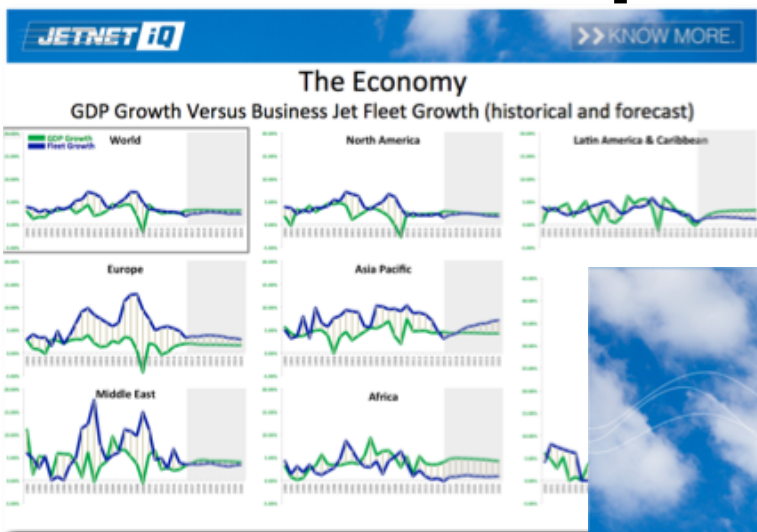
JETNET iQ

>> KNOW MORE.

The Economy

GDP Growth Versus Business Jet Fleet Growth (historical and forecast)

GDP Growth
Fleet Growth

World

North America

Latin America & Caribbean

Europe

Asia Pacific

Middle East

Africa